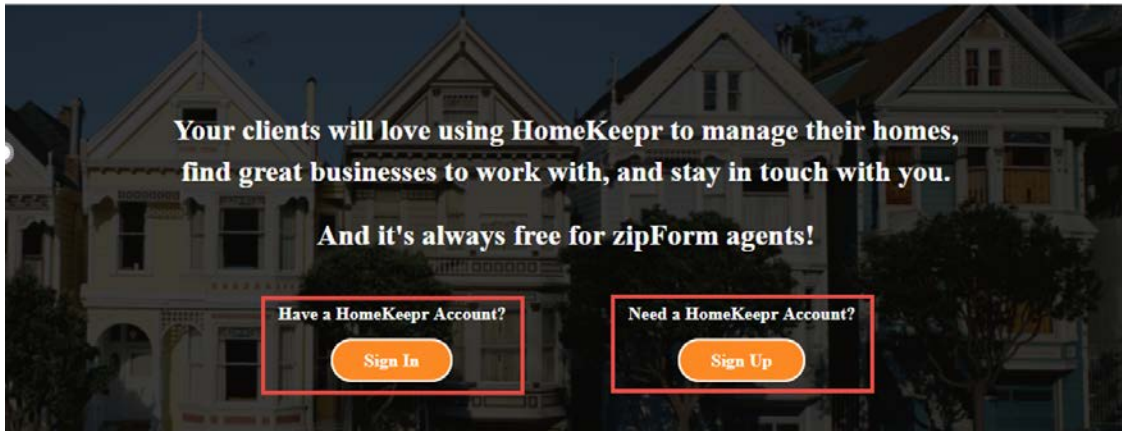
Your clients will love using HomeKeepr to manage their homes, find great businesses to work with, and stay in touch with you.

And it's always free for zipForm agents!

Have a HomeKeepr Account?

Sign In

Need a HomeKeepr Account?

Sign Up